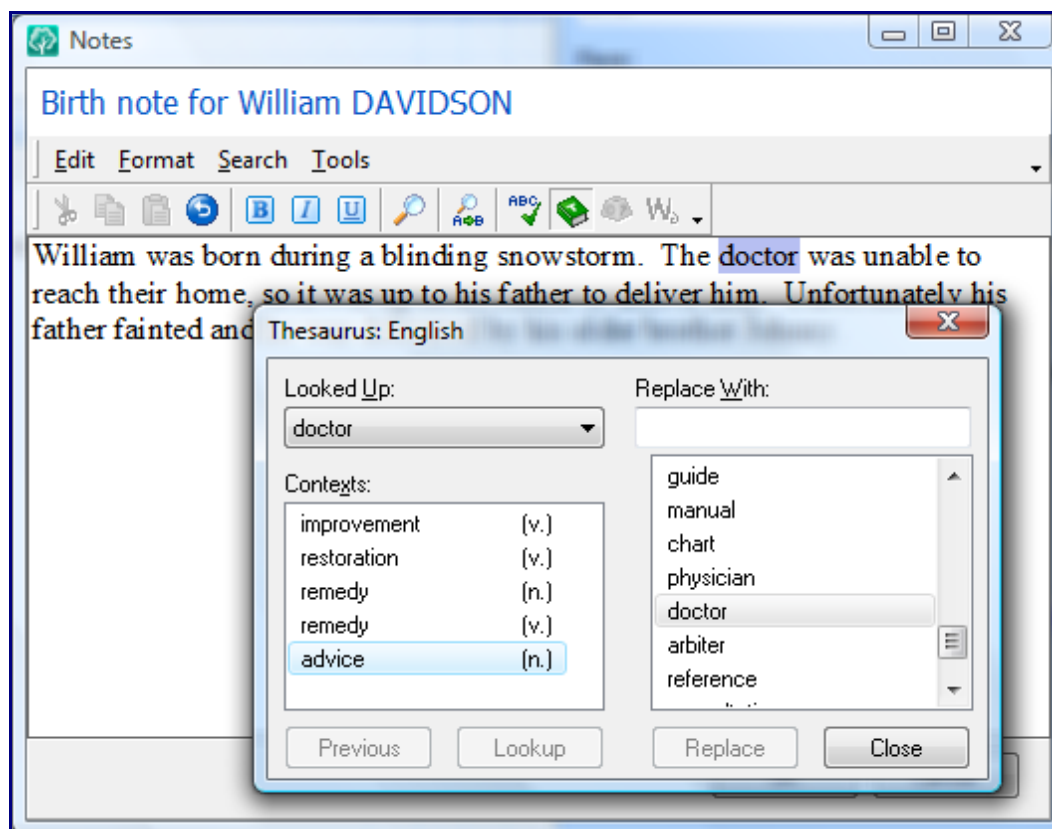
Notes

Birth note for William DAVIDSON

Edit Format Search Tools

William was born during a blinding snowstorm. The doctor was unable to reach their home, so it was up to his father to deliver him. Unfortunately his father fainted and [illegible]

Thesaurus: English

Looked Up:
doctor

Contexts:
| | |
|---|---|
| improvement | (v.) |
| restoration | (v.) |
| remedy | (n.) |
| remedy | (v.) |
| advice | (n.) |

Replace With:

guide
manual
chart
physician
doctor
arbiter
reference

Previous Lookup Replace Close